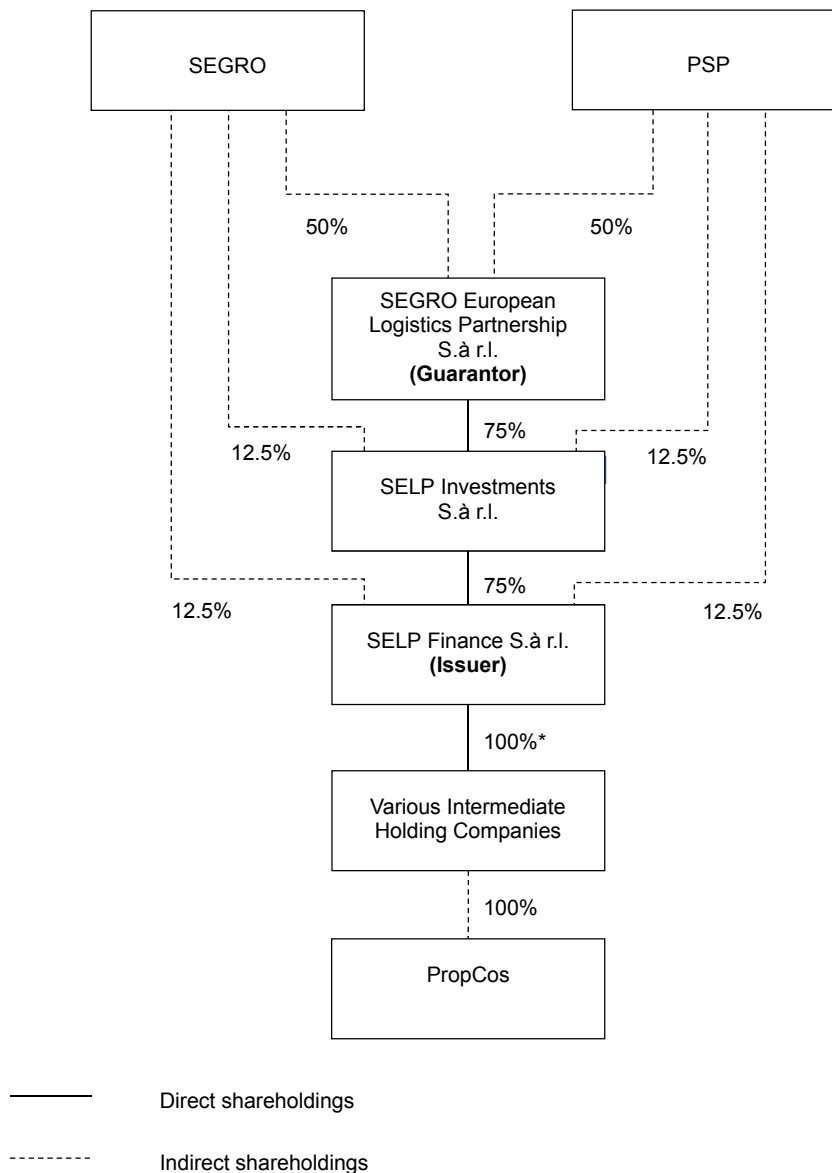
SEGRO

PSP

50%

50%

SEGRO European Logistics Partnership S.à r.l. **(Guarantor)**

12.5%

75%

12.5%

SELP Investments S.à r.l.

12.5%

75%

12.5%

SELP Finance S.à r.l. **(Issuer)**

100%*

Various Intermediate Holding Companies

100%

PropCos

Direct shareholdings

Indirect shareholdings